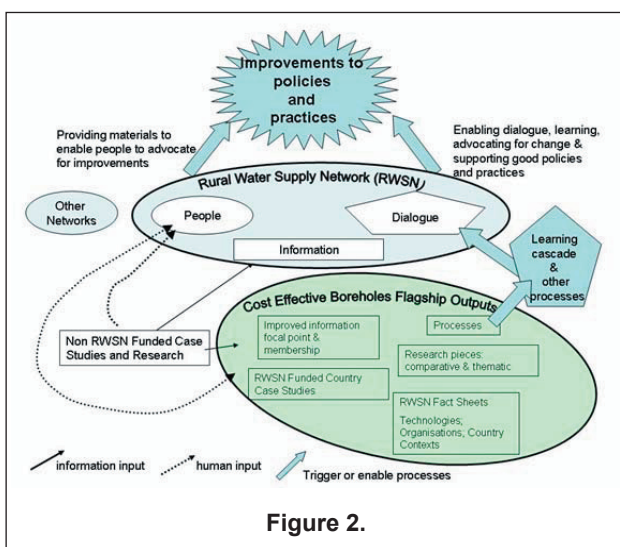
Improvements to policies and practices

Providing materials to enable people to advocate for improvements

Enabling dialogue, learning, advocating for change & supporting good policies and practices

Rural Water Supply Network (RWSN)

Other Networks

People

Dialogue

Information

Learning cascade & other processes

Cost Effective Boreholes Flagship Outputs

Non RWSN Funded Case Studies and Research

Improved information focal point & membership

Processes

Research pieces: comparative & thematic

RWSN Funded Country Case Studies

RWSN Fact Sheets

Technologies; Organisations, Country Contexts

information input

human input

Trigger or enable processes

Figure 2.